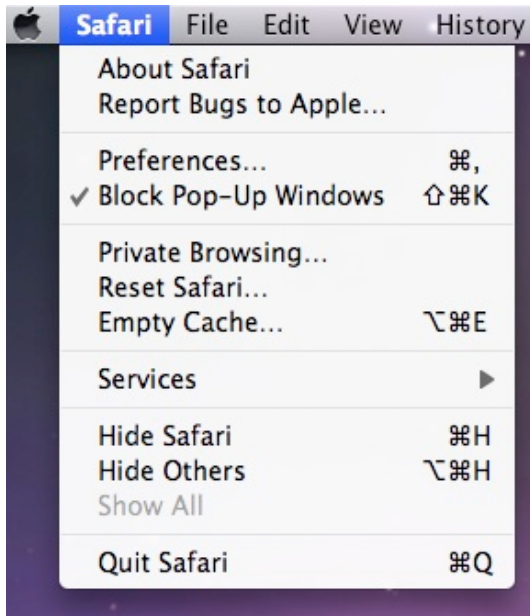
Safari File Edit View History

About Safari
Report Bugs to Apple...

Preferences... ⌘,
✓ Block Pop-Up Windows ⇧⌘K

Private Browsing...
Reset Safari...
Empty Cache... ⌥⌘E

Services ▶

Hide Safari ⌘H
Hide Others ⌥⌘H
Show All

Quit Safari ⌘Q